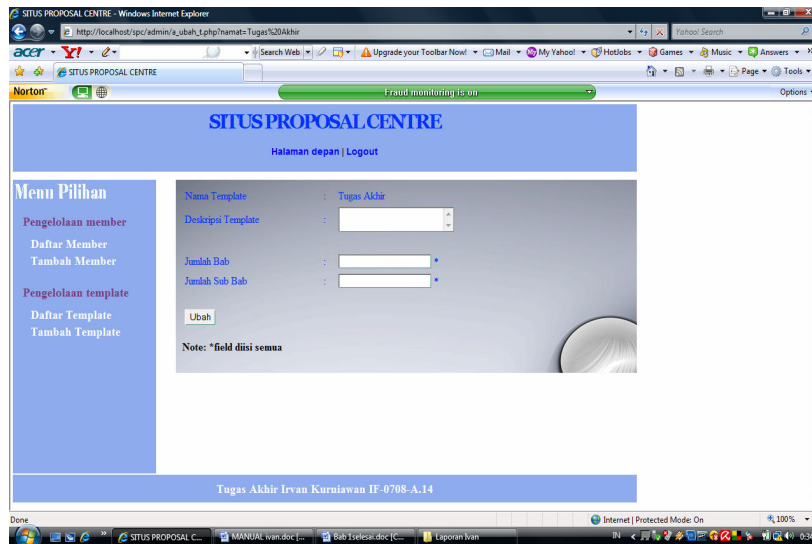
SITUS PROPOSAL CENTRE - Windows Internet Explorer

http://localhost/spc/admin/a_ubah_t.php?namat=Tugas%20Akhir

Yahoo! Search

acer Y! Search Web Upgrade your Toolbar Now! Mail My Yahoo! HotJobs Games Music Answers

SITUS PROPOSAL CENTRE

Page Tools

Norton Fraud monitoring is on Options

SITUS PROPOSAL CENTRE

Halaman depan | Logout

Menu Pilihan

Pengelolaan member

Daftar Member

Tambah Member

Pengelolaan template

Daftar Template

Tambah Template

Nama Template : Tugas Akhir

Deskripsi Template :

Jumlah Bab : *

Jumlah Sub Bab : *

Ubah

Note: *field diisi semua

Tugas Akhir Irvan Kurniawan IF-0708-A.14

Done Internet | Protected Mode: On 100%

SITUS PROPOSAL C... MANUAL ivan.doc [... Bab 1selesai.doc [C... Laporan Ivan IN 0:34